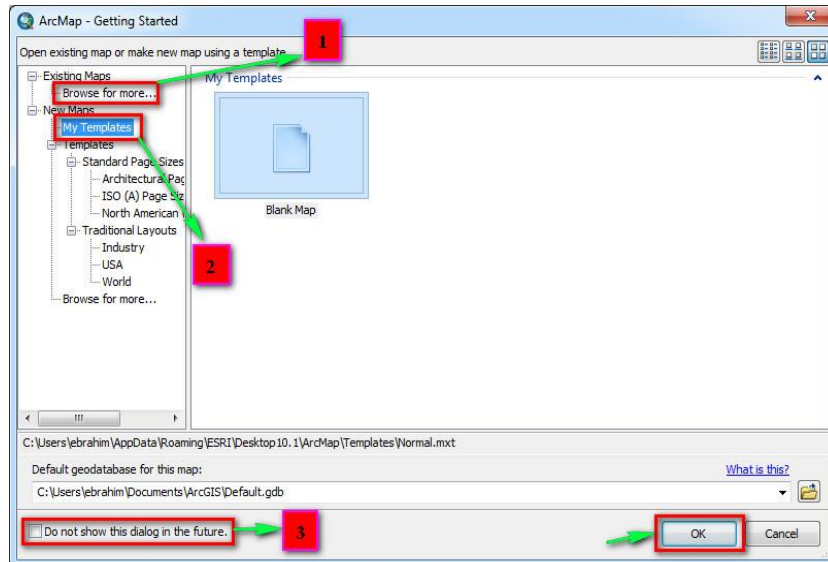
ArcMap - Getting Started

Open existing map or make new map using a template

1

Existing Maps
Browse for more...
New Maps
My Templates
Templates
Standard Page Sizes
Architectural Pag
ISO (A) Page Siz
North American
Traditional Layouts
Industry
USA
World
Browse for more...

My Templates

Blank Map

2

C:\Users\ebrahim\AppData\Roaming\ESRI\Desktop10.1\ArcMap\Templates\Normal.mxt

Default geodatabase for this map:

What is this?

C:\Users\ebrahim\Documents\ArcGIS\Default.gdb

Do not show this dialog in the future.

3

OK

Cancel